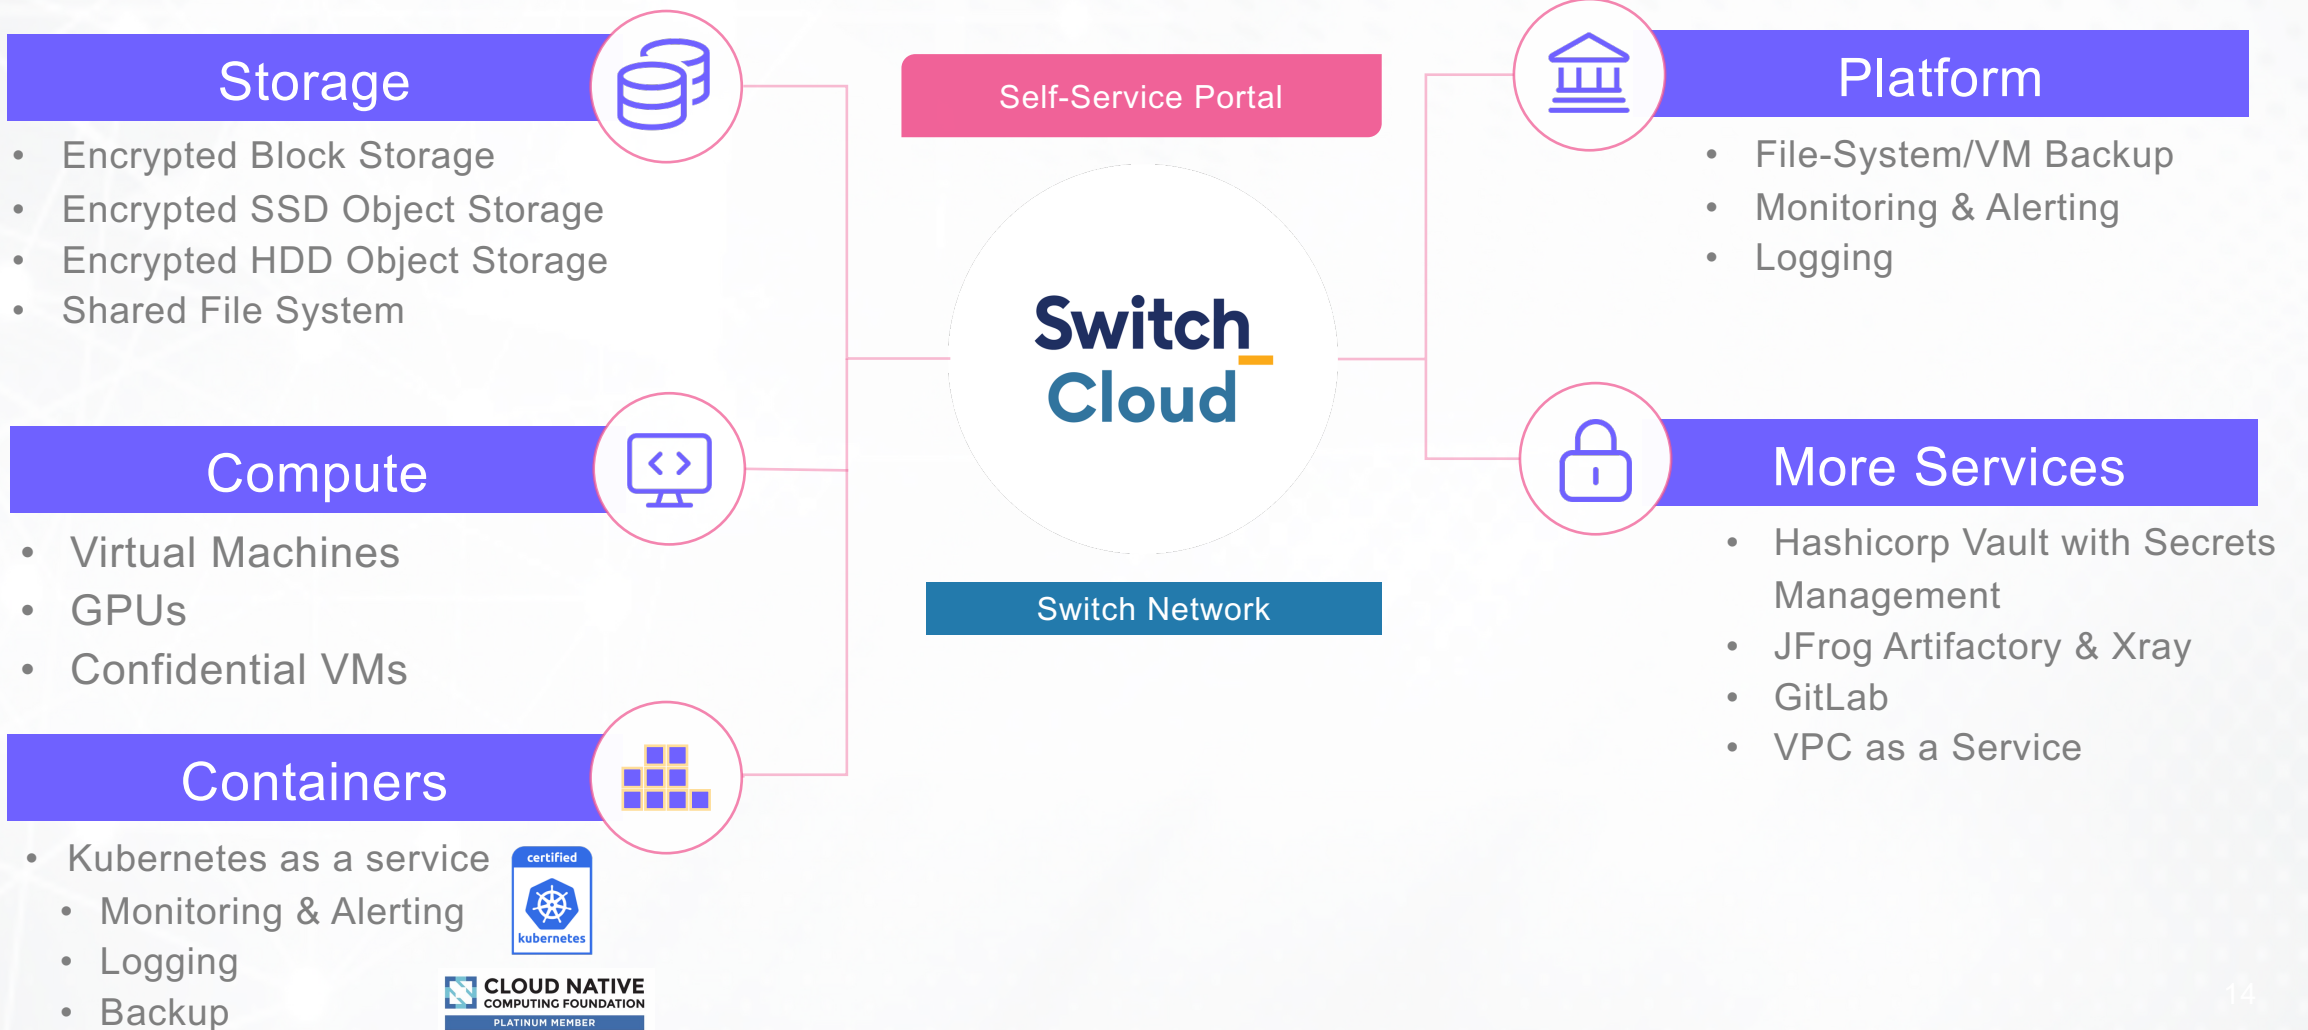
Storage

- Encrypted Block Storage
- Encrypted SSD Object Storage
- Encrypted HDD Object Storage
- Shared File System

Compute

- Virtual Machines
- GPUs
- Confidential VMs

Containers

- Kubernetes as a service
  - Monitoring & Alerting
  - Logging
  - Backup

certified kubernetes

CLOUD NATIVE COMPUTING FOUNDATION PLATINUM MEMBER

Self-Service Portal

Switch Cloud

Switch Network

Platform

- File-System/VM Backup
- Monitoring & Alerting
- Logging

More Services

- Hashicorp Vault with Secrets Management
- JFrog Artifactory & Xray
- GitLab
- VPC as a Service

14